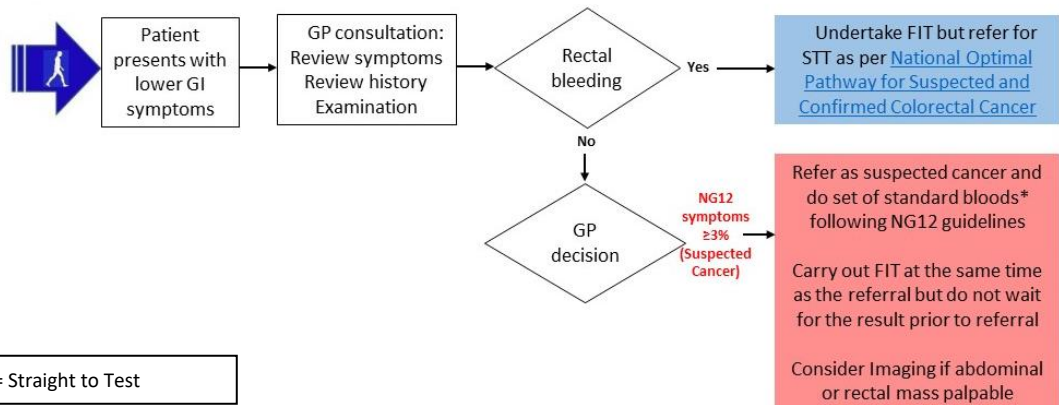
Patient presents with lower GI symptoms

GP consultation: Review symptoms Review history Examination

Rectal bleeding

Yes

Undertake FIT but refer for STT as per National Optimal Pathway for Suspected and Confirmed Colorectal Cancer

No

GP decision

NG12 symptoms ≥3% (Suspected Cancer)

Refer as suspected cancer and do set of standard bloods* following NG12 guidelines

Carry out FIT at the same time as the referral but do not wait for the result prior to referral

Consider Imaging if abdominal or rectal mass palpable

= Straight to Test